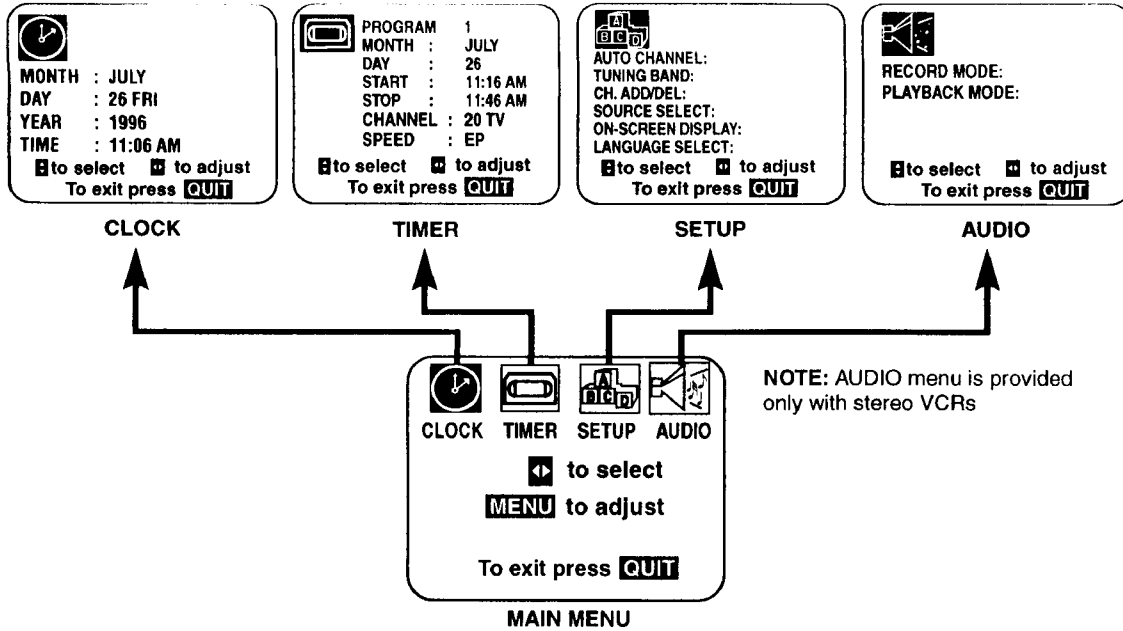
MONTH : JULY
DAY : 26 FRI
YEAR : 1996
TIME : 11:06 AM
to select to adjust
To exit press QUIT

CLOCK

PROGRAM 1
MONTH : JULY
DAY : 26
START : 11:16 AM
STOP : 11:46 AM
CHANNEL : 20 TV
SPEED : EP
to select to adjust
To exit press QUIT

TIMER

A B C D
AUTO CHANNEL:
TUNING BAND:
CH. ADD/DEL:
SOURCE SELECT:
ON-SCREEN DISPLAY:
LANGUAGE SELECT:
to select to adjust
To exit press QUIT

SETUP

RECORD MODE:
PLAYBACK MODE:
to select to adjust
To exit press QUIT

AUDIO

A B C D
CLOCK TIMER SETUP AUDIO
to select
MENU to adjust
To exit press QUIT

MAIN MENU

NOTE: AUDIO menu is provided only with stereo VCRs